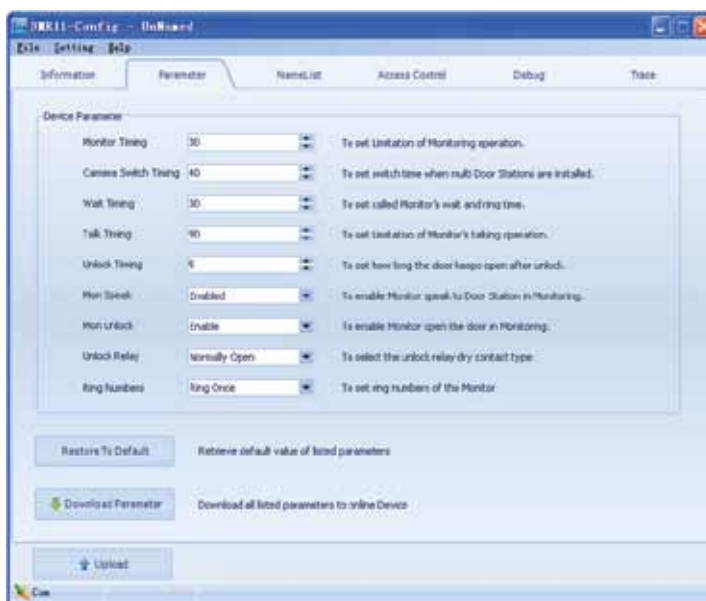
DMKII-Config - UnNamed

File Setting Help

Information Parameter NameList Access Control Debug Trace

Device Parameter

Monitor Timing 30 To set Limitation of Monitoring operation.

Camera Switch Timing 40 To set switch time when multi Door Stations are installed.

Wait Timing 30 To set called Monitor's wait and ring time.

Talk Timing 90 To set Limitation of Monitor's talking operation.

Unlock Timing 5 To set how long the door keeps open after unlock.

Mon Speak Enabled To enable Monitor speak to Door Station in Monitoring.

Mon Unlock Enable To enable Monitor open the door in Monitoring.

Unlock Relay Normally Open To select the unlock relay dry contact type.

Ring Numbers Ring Once To set ring numbers of the Monitor

Restore To Default Retrieve default value of listed parameters

Download Parameter Download all listed parameters to online Device

Upload

Com